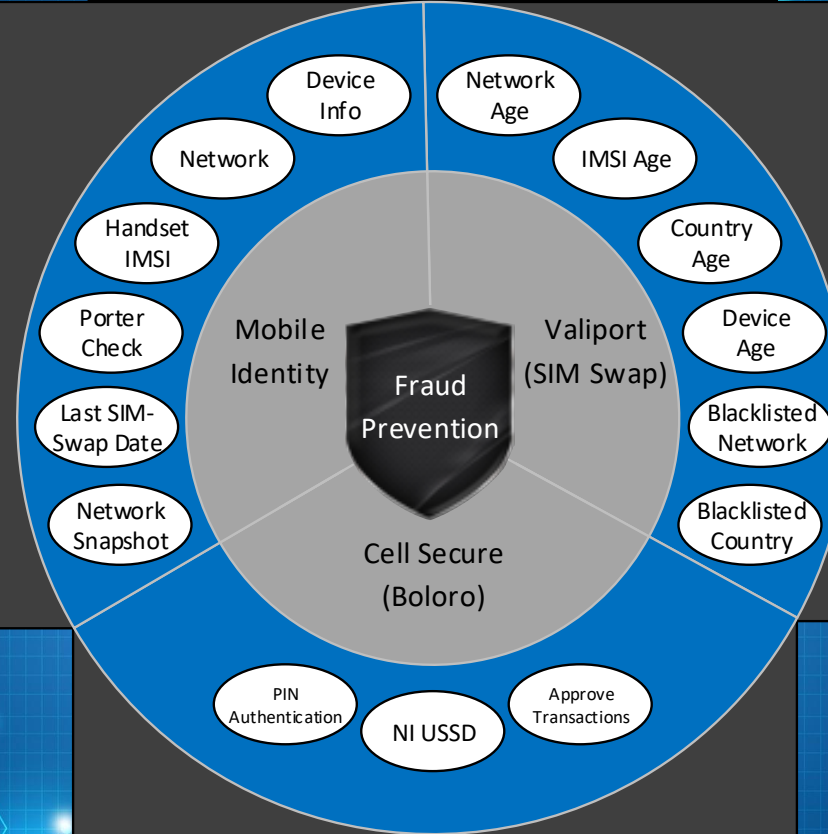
Device Info

Network

Handset IMSI

Porter Check

Last SIM-Swap Date

Network Snapshot

Network Age

IMSI Age

Country Age

Device Age

Blacklisted Network

Blacklisted Country

Mobile Identity

Fraud Prevention

Valiport (SIM Swap)

Cell Secure (Boloro)

PIN Authentication

NI USSD

Approve Transactions